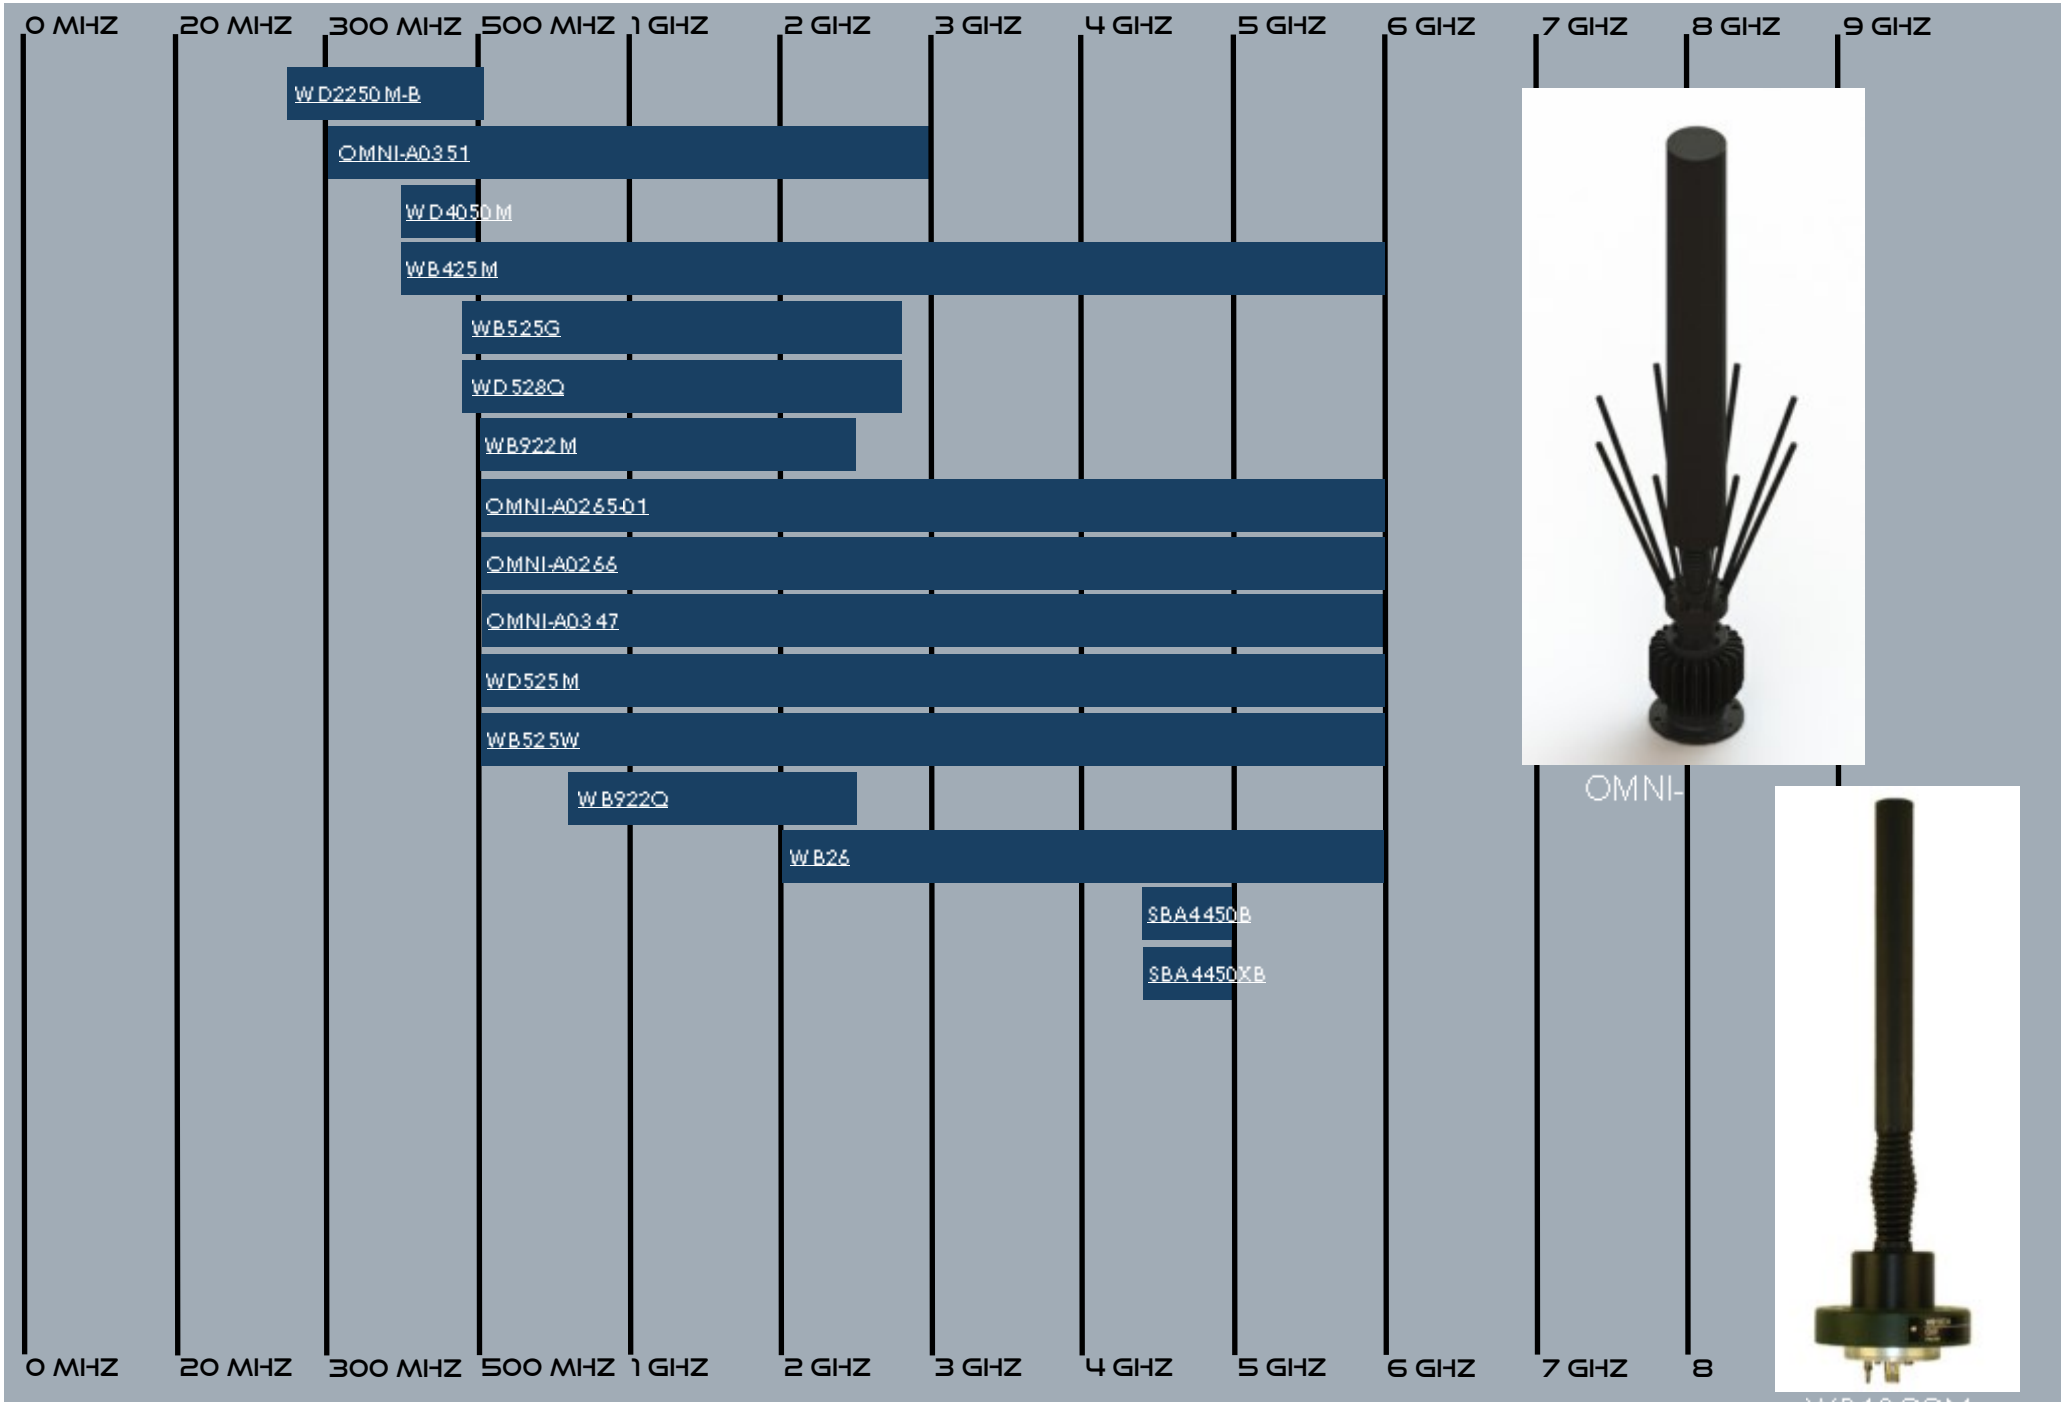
0 MHZ 20 MHZ 300 MHZ 500 MHZ 1 GHZ 2 GHZ 3 GHZ 4 GHZ 5 GHZ 6 GHZ 7 GHZ 8 GHZ 9 GHZ

WD2250M-B

OMNI-A0351

WD4050M

WB425M

WB525G

WD528Q

WB922M

OMNI-A0265-01

OMNI-A0266

OMNI-A0347

WD525M

WB525W

WB922Q

WB26

SBA4450B

SBA4450XB

OMNI-

0 MHZ 20 MHZ 300 MHZ 500 MHZ 1 GHZ 2 GHZ 3 GHZ 4 GHZ 5 GHZ 6 GHZ 7 GHZ 8

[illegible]